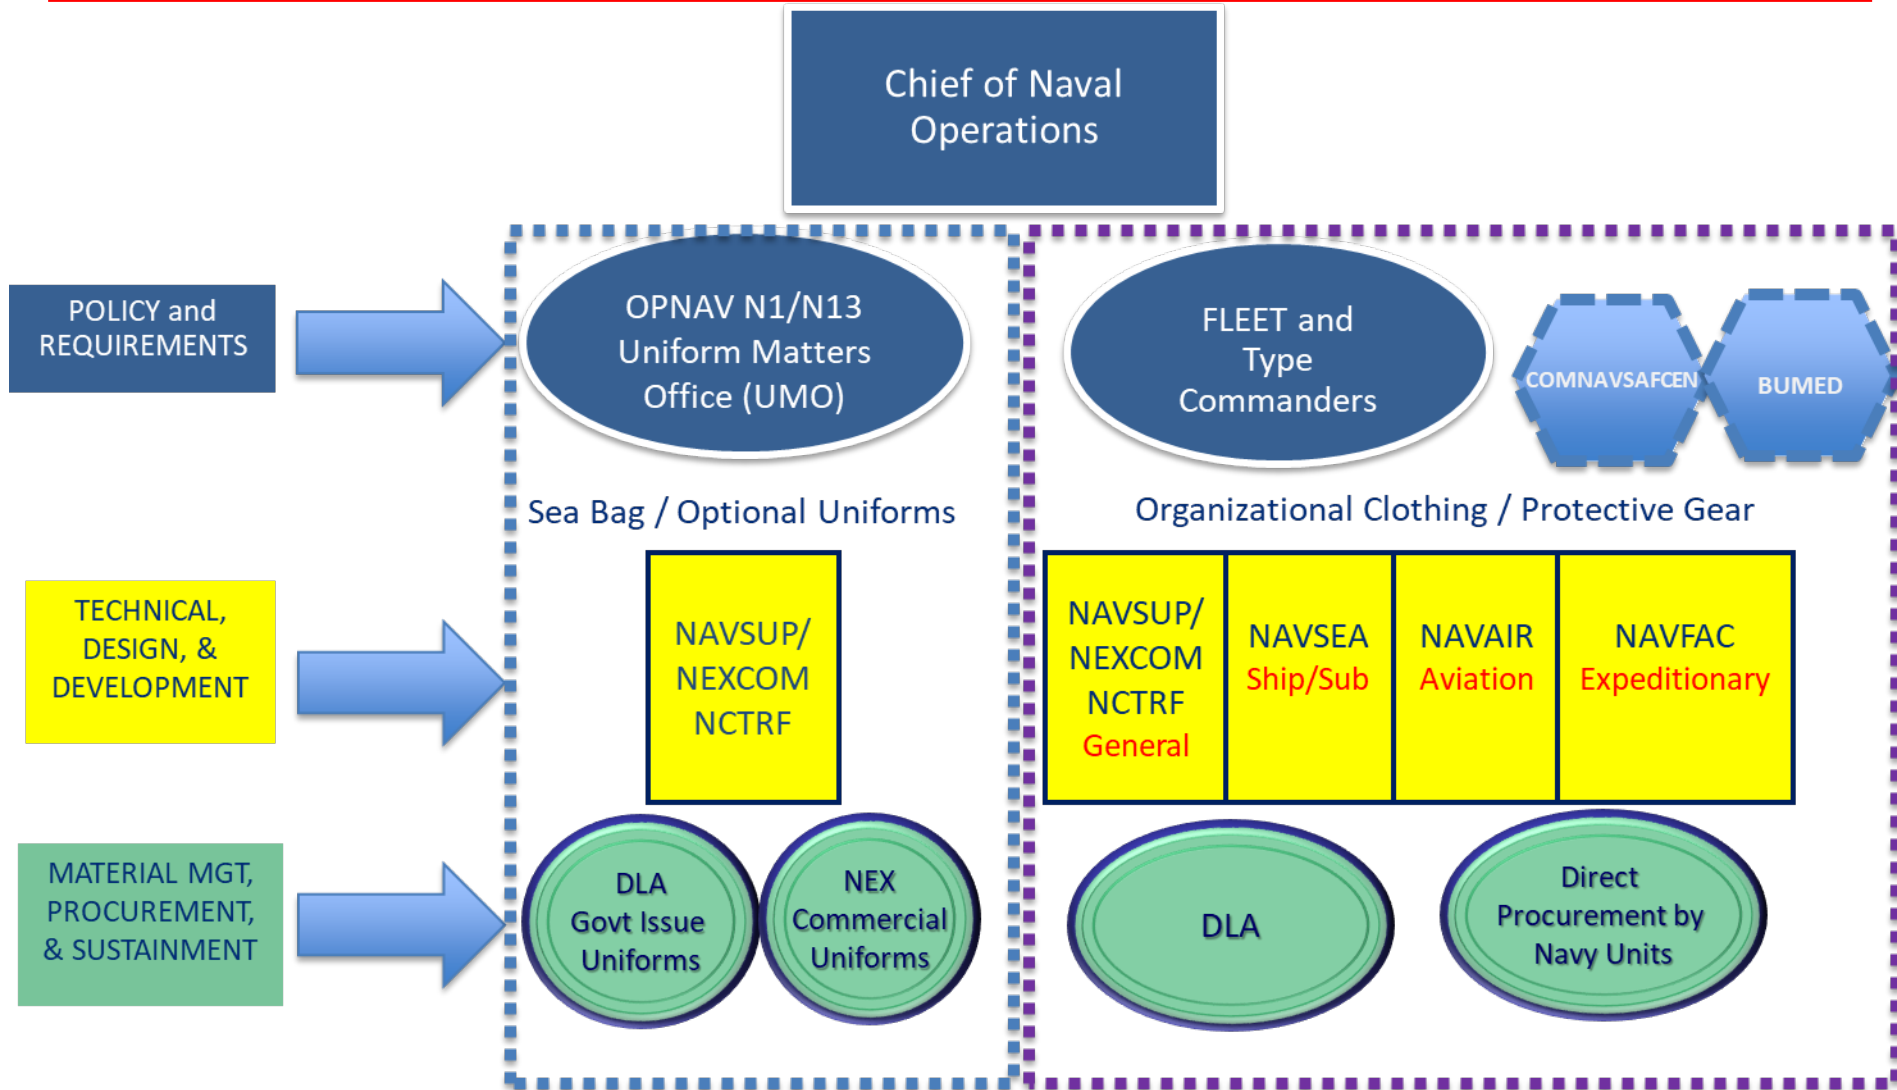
Chief of Naval Operations

POLICY and REQUIREMENTS

OPNAV N1/N13 Uniform Matters Office (UMO)

FLEET and Type Commanders

COMNAVSAFCEN

BUMED

Sea Bag / Optional Uniforms

Organizational Clothing / Protective Gear

TECHNICAL, DESIGN, & DEVELOPMENT

NAVSUP/ NEXCOM NCTRF

NAVSUP/ NEXCOM NCTRF General

NAVSEA Ship/Sub

NAVAIR Aviation

NAVFAC Expeditionary

MATERIAL MGT, PROCUREMENT, & SUSTAINMENT

DLA Govt Issue Uniforms

NEX Commercial Uniforms

DLA

Direct Procurement by Navy Units